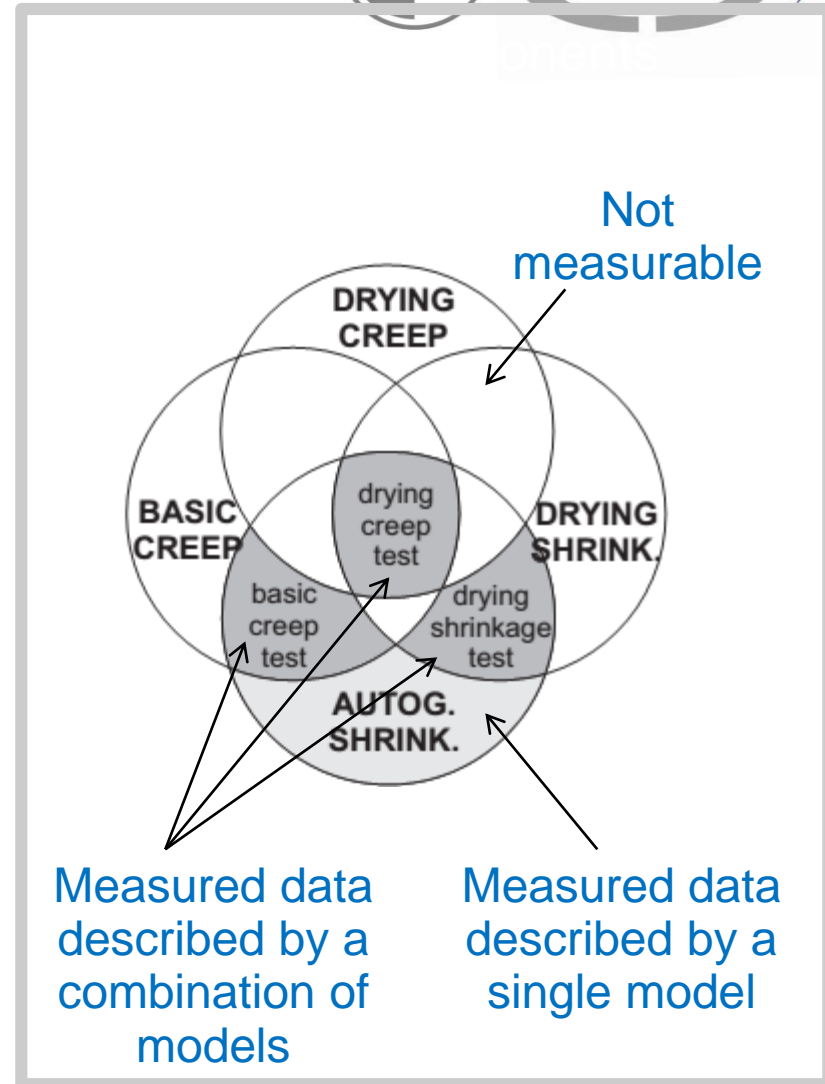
onents

Not measurable

DRYING CREEP

BASIC CREEP

DRYING SHRINK.

drying creep test

basic creep test

drying shrinkage test

AUTOG. SHRINK.

Measured data described by a combination of models

Measured data described by a single model